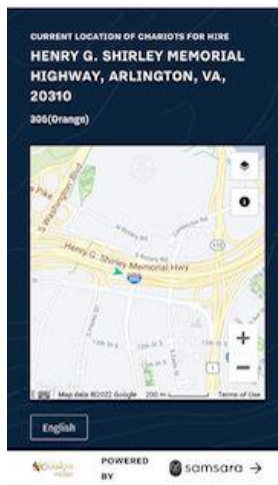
CURRENT LOCATION OF CHARIOTS FOR HIRE

HENRY G. SHIRLEY MEMORIAL HIGHWAY, ARLINGTON, VA, 20310

306(Orange)

Washington Blvd

Henry G. Shirley Memorial Hwy

110

395

1

Map data ©2022 Google 200 m Terms of Use

+

−

English

POWERED BY

samsara →